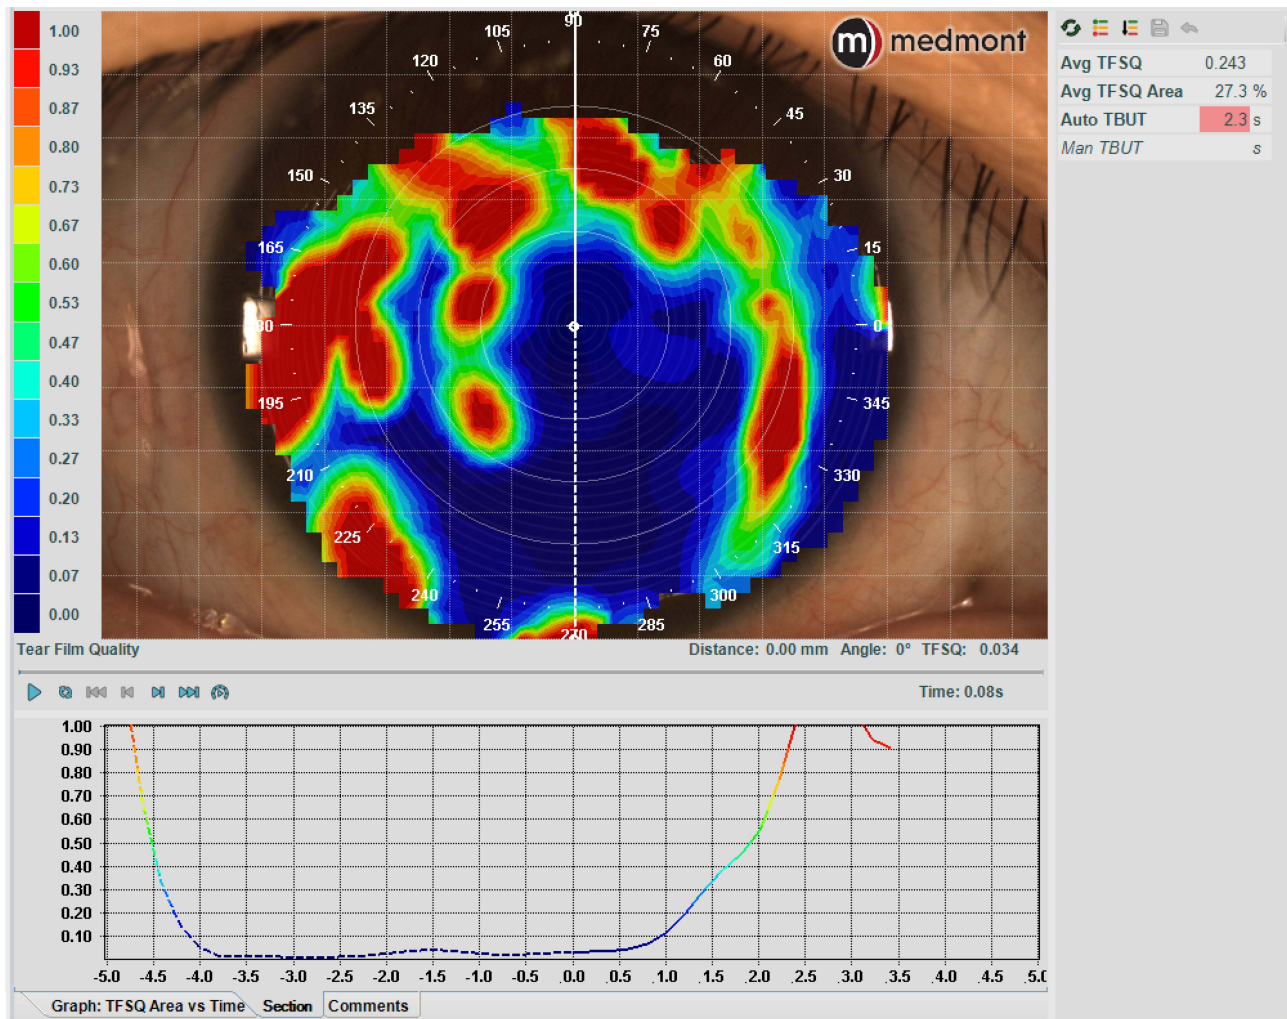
1.00
0.93
0.87
0.80
0.73
0.67
0.60
0.53
0.47
0.40
0.33
0.27
0.20
0.13
0.07
0.00

medmont

90
105
75
120
60
135
45
150
30
165
15
180
0
195
345
210
330
225
315
240
300
255
270
285

| | |
|---|---|
| Avg TFSQ | 0.243 |
| Avg TFSQ Area | 27.3 % |
| Auto TBUT | 2.3 s |
| Man TBUT | s |

Tear Film Quality
Distance: 0.00 mm Angle: 0° TFSQ: 0.034
Time: 0.08s

1.00
0.90
0.80
0.70
0.60
0.50
0.40
0.30
0.20
0.10

-5.0 -4.5 -4.0 -3.5 -3.0 -2.5 -2.0 -1.5 -1.0 -0.5 0.0 0.5 1.0 1.5 2.0 2.5 3.0 3.5 4.0 4.5 5.0

Graph: TFSQ Area vs Time Section Comments